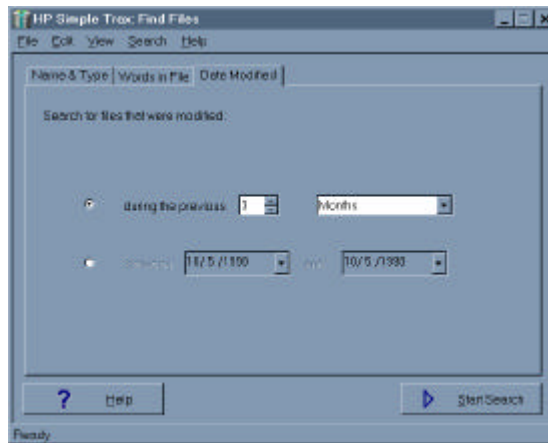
HP Simple Trax Find Files

File Edit View Search Help

Name & Type Words in File Date Modified

Search for files that were modified:

during the previous 3 Months

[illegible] 14/5/1998 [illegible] 10/5/1998

? Help

Start Search

Ready